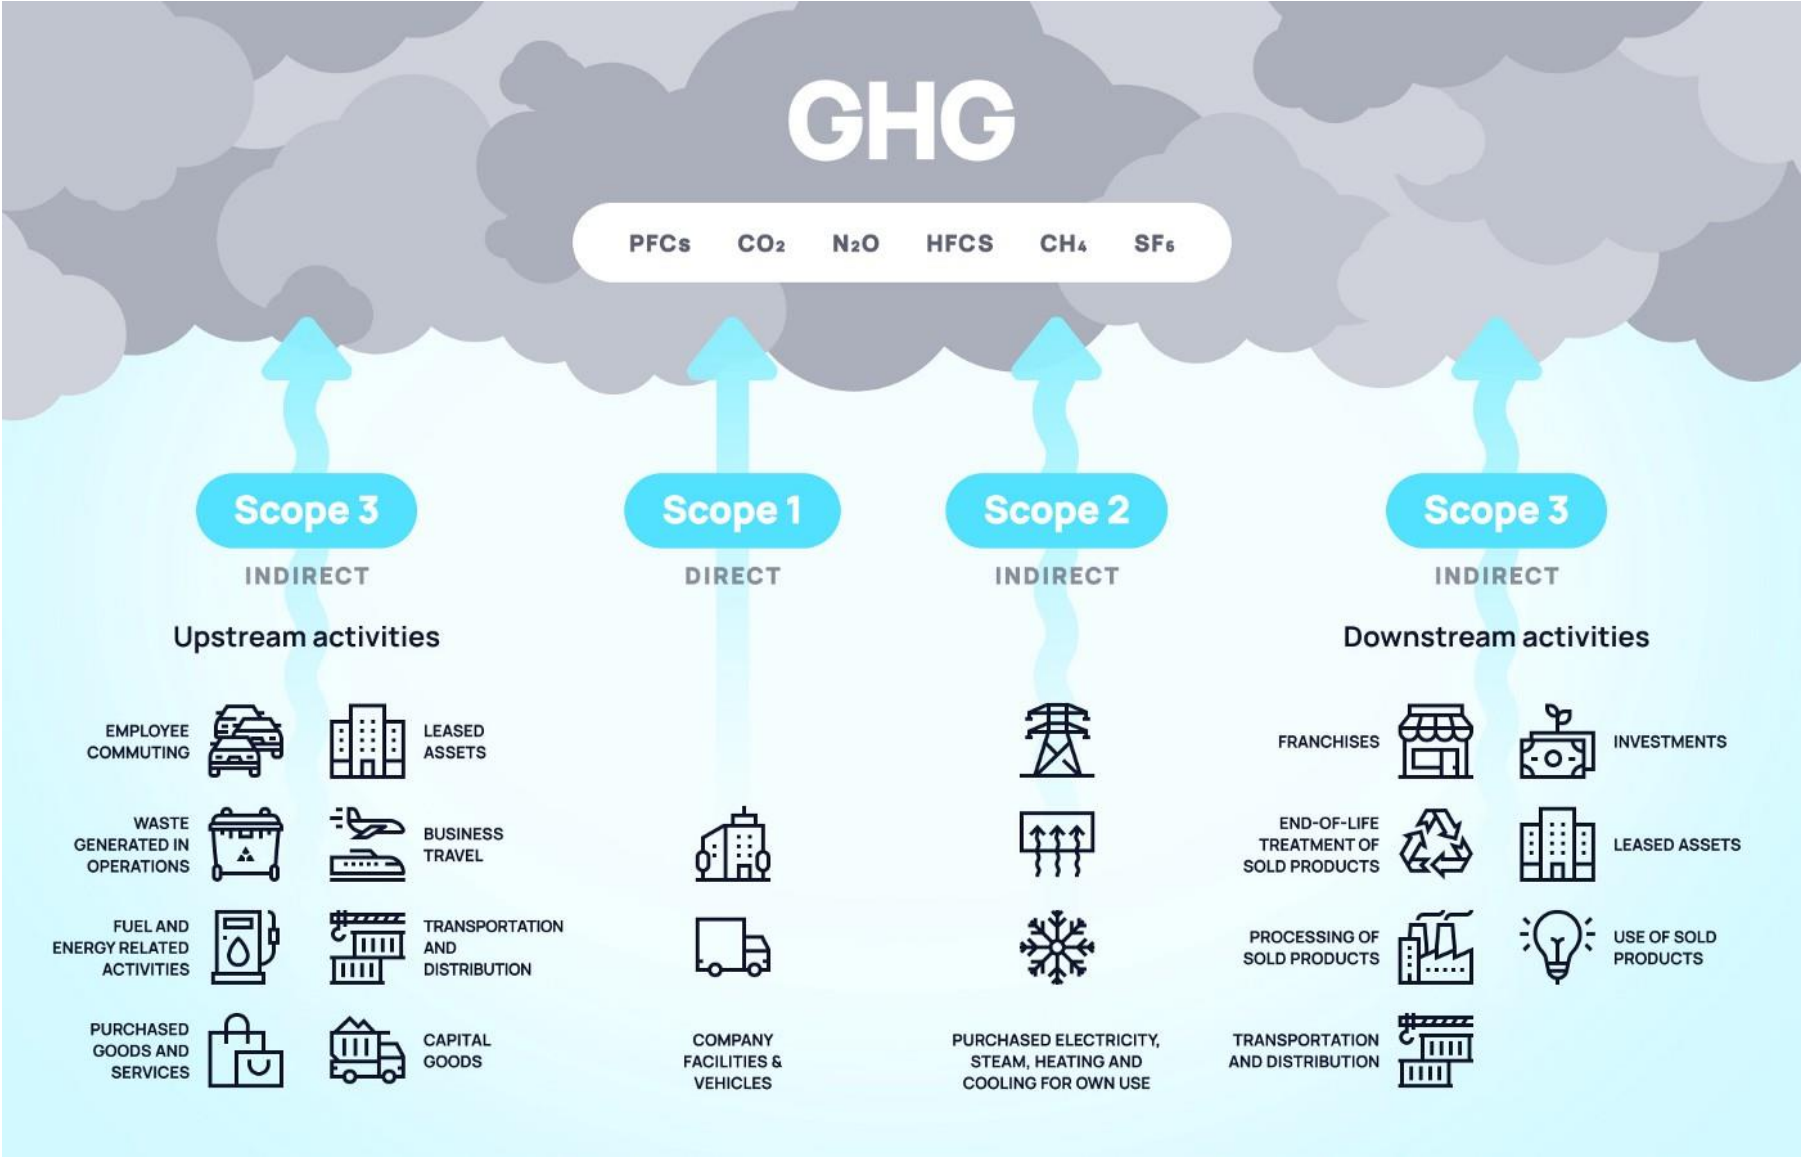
GHG

PFCs $CO_2$ $N_2O$ HFCS $CH_4$ $SF_6$

Scope 3
INDIRECT
Upstream activities

EMPLOYEE COMMUTING
LEASED ASSETS
WASTE GENERATED IN OPERATIONS
BUSINESS TRAVEL
FUEL AND ENERGY RELATED ACTIVITIES
TRANSPORTATION AND DISTRIBUTION
PURCHASED GOODS AND SERVICES
CAPITAL GOODS

Scope 1
DIRECT

COMPANY FACILITIES & VEHICLES

Scope 2
INDIRECT

PURCHASED ELECTRICITY, STEAM, HEATING AND COOLING FOR OWN USE

Scope 3
INDIRECT
Downstream activities

FRANCHISES
INVESTMENTS
END-OF-LIFE TREATMENT OF SOLD PRODUCTS
LEASED ASSETS
PROCESSING OF SOLD PRODUCTS
USE OF SOLD PRODUCTS
TRANSPORTATION AND DISTRIBUTION